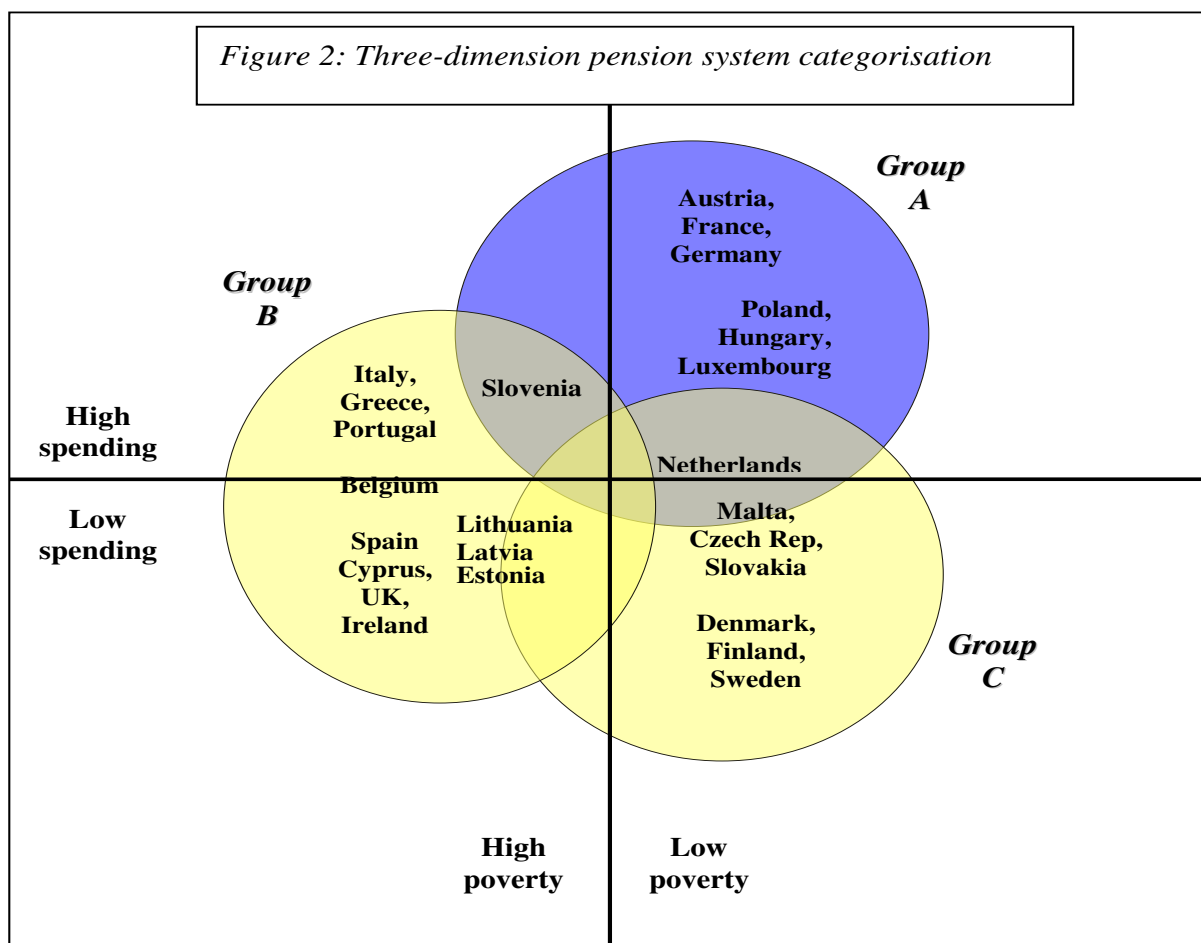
Figure 2: Three-dimension pension system categorisation

Group A

Austria, France, Germany

Poland, Hungary, Luxembourg

Group B

Italy, Greece, Portugal

Slovenia

High spending

Netherlands

Belgium

Low spending

Lithuania Latvia Estonia

Malta, Czech Rep, Slovakia

Spain Cyprus, UK, Ireland

Denmark, Finland, Sweden

Group C

High poverty

Low poverty